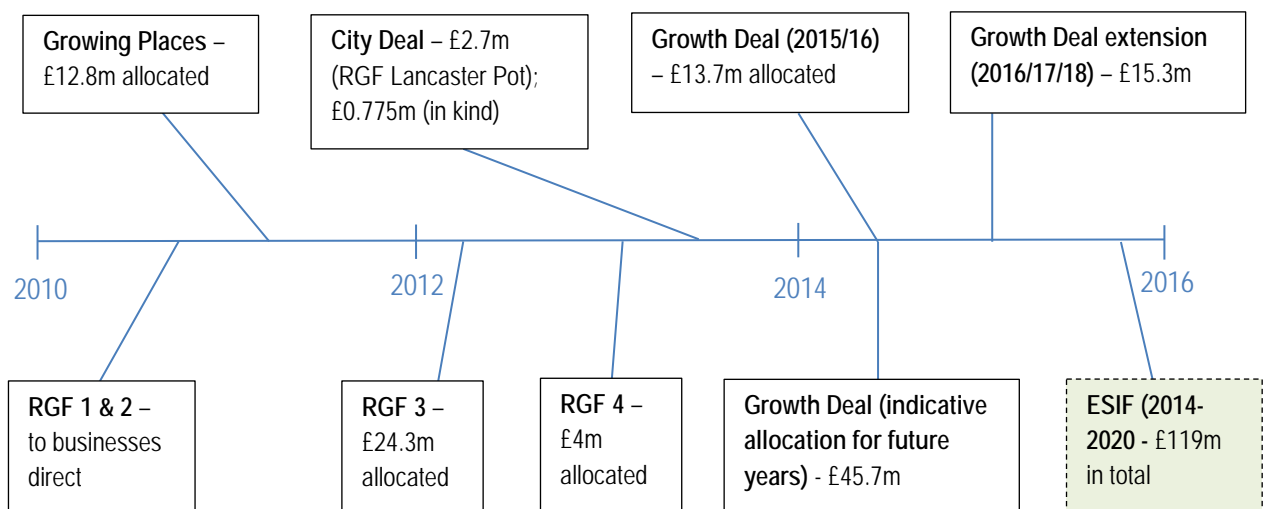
Growing Places – £12.8m allocated

City Deal – £2.7m (RGF Lancaster Pot); £0.775m (in kind)

Growth Deal (2015/16) – £13.7m allocated

Growth Deal extension (2016/17/18) – £15.3m

2010

2012

2014

2016

RGF 1 & 2 – to businesses direct

RGF 3 – £24.3m allocated

RGF 4 – £4m allocated

Growth Deal (indicative allocation for future years) - £45.7m

ESIF (2014-2020 - £119m in total